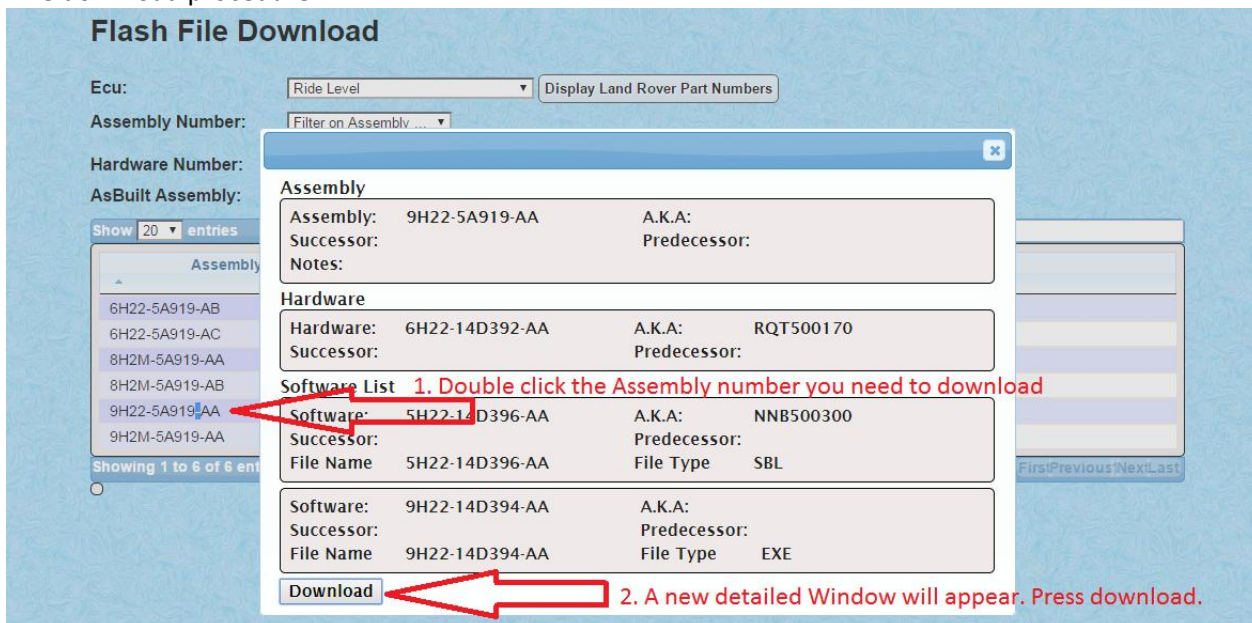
Flash File Download

Ecu: Ride Level Display Land Rover Part Numbers

Assembly Number: Filter on Assembly ...

Hardware Number:

AsBuilt Assembly:

Show 20 entries

Assembly

6H22-5A919-AB
6H22-5A919-AC
8H2M-5A919-AA
8H2M-5A919-AB
9H22-5A919-AA
9H2M-5A919-AA

Showing 1 to 6 of 6 ent

First Previous 1 Next Last

Assembly

Assembly: 9H22-5A919-AA A.K.A:
Successor: Predecessor:
Notes:

Hardware

Hardware: 6H22-14D392-AA A.K.A: RQT500170
Successor: Predecessor:

Software List 1. Double click the Assembly number you need to download

Software: 5H22-14D396-AA A.K.A: NNB500300
Successor: Predecessor:
File Name 5H22-14D396-AA File Type SBL

Software: 9H22-14D394-AA A.K.A:
Successor: Predecessor:
File Name 9H22-14D394-AA File Type EXE

Download 2. A new detailed Window will appear. Press download.